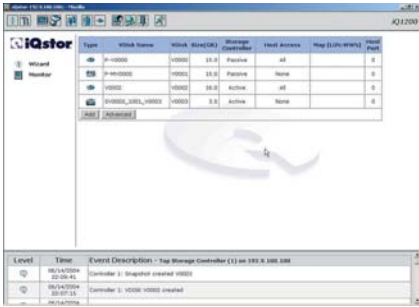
iQstor - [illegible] - Mozilla

iQ1200

iQstor

Wizard
Monitor

| Type | VDisk Name | VDisk | Size(GB) | Storage Controller | Host Access | Map (LUN:WWN) | Host Port |
|---|---|---|---|---|---|---|---|
| | P-V0000 | V0000 | 15.0 | Passive | All | | 0 |
| | P-MV0000 | V0001 | 15.0 | Passive | None | | 0 |
| | V0002 | V0002 | 20.0 | Active | All | | 0 |
| | SV0000_1001_V0003 | V0003 | 3.0 | Active | None | | 0 |

Add Advanced

| Level | Time | Event Description - Top Storage Controller (1) on 192.0.100.100 |
|---|---|---|
| | 06/14/2004 22:09:41 | Controller 1: Snapshot created V0003 |
| | 06/14/2004 22:07:15 | Controller 1: VDISK V0002 created |
| | 06/14/2004 | |